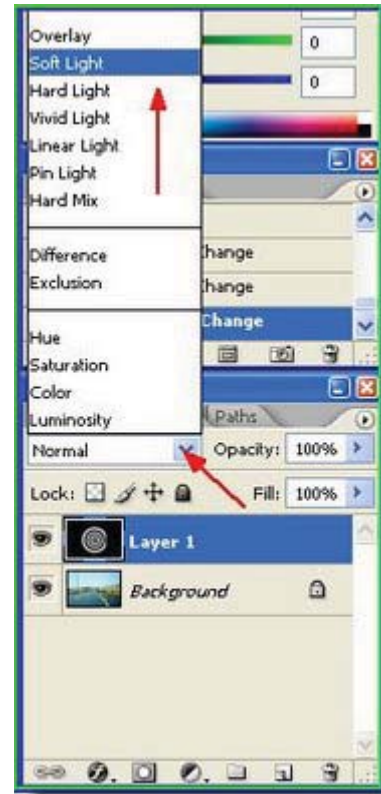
Overlay
Soft Light
Hard Light
Vivid Light
Linear Light
Pin Light
Hard Mix

Difference
Exclusion

Hue
Saturation
Color
Luminosity

0
0

hange
hange
Change

Paths
Normal
Opacity: 100%
Lock:
Fill: 100%
Layer 1
Background